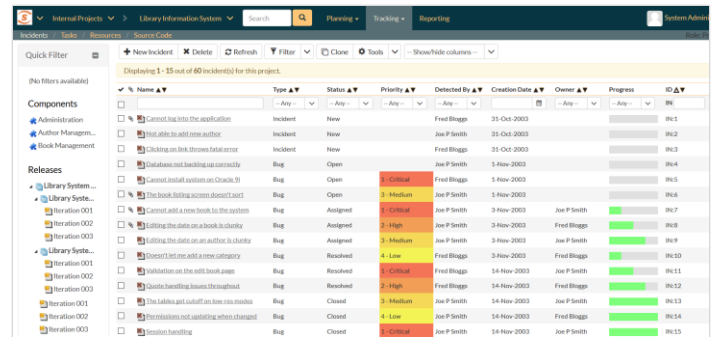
Internal Projects > Library Information System > Search Planning Tracking Reporting System Admini

Incidents / Tasks / Resources / Source Code Role: P

Quick Filter

(No filters available)

Components

Administration
Author Managem...
Book Management

Releases

Library System ...
Library Syste...
Iteration 001
Iteration 002
Iteration 003
Library Syste...
Iteration 001
Iteration 002
Iteration 003
Iteration 001
Iteration 002
Iteration 003

New Incident | Delete | Refresh | Filter | Clone | Tools | -- Show/hide columns --

Displaying 1 - 15 out of 60 incident(s) for this project.

| Name | Type | Status | Priority | Detected By | Creation Date | Owner | Progress | ID |
|---|---|---|---|---|---|---|---|---|
| | -- Any -- | -- Any -- | -- Any -- | -- Any -- | | -- Any -- | | IN: |
| Cannot log into the application | Incident | New | | Fred Bloggs | 31-Oct-2003 | | | IN:1 |
| Not able to add new author | Incident | New | | Fred Bloggs | 31-Oct-2003 | | | IN:2 |
| Clicking on link throws fatal error | Incident | New | | Fred Bloggs | 31-Oct-2003 | | | IN:3 |
| Database not backing up correctly | Bug | Open | | Fred Bloggs | 1-Nov-2003 | | | IN:4 |
| Cannot install system on Oracle 9i | Bug | Open | 1 - Critical | Joe P Smith | 1-Nov-2003 | | | IN:5 |
| The book listing screen doesn't sort | Bug | Open | 3 - Medium | Joe P Smith | 1-Nov-2003 | | | IN:6 |
| Cannot add a new book to the system | Bug | Assigned | 1 - Critical | Joe P Smith | 3-Nov-2003 | Joe P Smith | | IN:7 |
| Editing the date on a book is clunky | Bug | Assigned | 2 - High | Joe P Smith | 3-Nov-2003 | Fred Bloggs | | IN:8 |
| Editing the date on an author is clunky | Bug | Assigned | 3 - Medium | Joe P Smith | 3-Nov-2003 | Joe P Smith | | IN:9 |
| Doesn't let me add a new category | Bug | Resolved | 4 - Low | Fred Bloggs | 3-Nov-2003 | Joe P Smith | | IN:10 |
| Validation on the edit book page | Bug | Resolved | 1 - Critical | Fred Bloggs | 14-Nov-2003 | Fred Bloggs | | IN:11 |
| Quote handling issues throughout | Bug | Resolved | 2 - High | Fred Bloggs | 14-Nov-2003 | Fred Bloggs | | IN:12 |
| The tables get cutoff on low res modes | Bug | Closed | 3 - Medium | Joe P Smith | 14-Nov-2003 | Joe P Smith | | IN:13 |
| Permissions not updating when changed | Bug | Closed | 4 - Low | Joe P Smith | 14-Nov-2003 | Fred Bloggs | | IN:14 |
| Session handling | Bug | Closed | 1 - Critical | Joe P Smith | 14-Nov-2003 | Joe P Smith | | IN:15 |